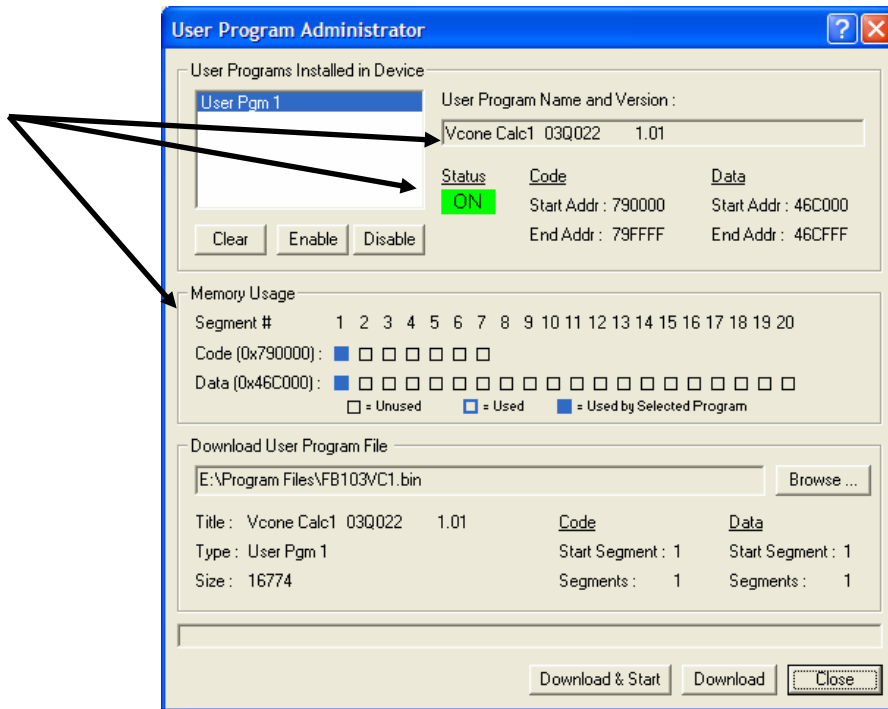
User Program Administrator

User Programs Installed in Device

User Pgm 1

User Program Name and Version :

Vcone Calc1 03Q022 1.01

Status
ON

Code
Start Addr : 790000
End Addr : 79FFFF

Data
Start Addr : 46C000
End Addr : 46CFFF

Clear Enable Disable

Memory Usage

Segment # 1 2 3 4 5 6 7 8 9 10 11 12 13 14 15 16 17 18 19 20

Code (0x790000) :

Data (0x46C000) :

= Unused = Used = Used by Selected Program

Download User Program File

E:\Program Files\FB103VC1.bin

Browse ...

Title : Vcone Calc1 03Q022 1.01
Type : User Pgm 1
Size : 16774

Code
Start Segment : 1
Segments : 1

Data
Start Segment : 1
Segments : 1

Download & Start Download Close